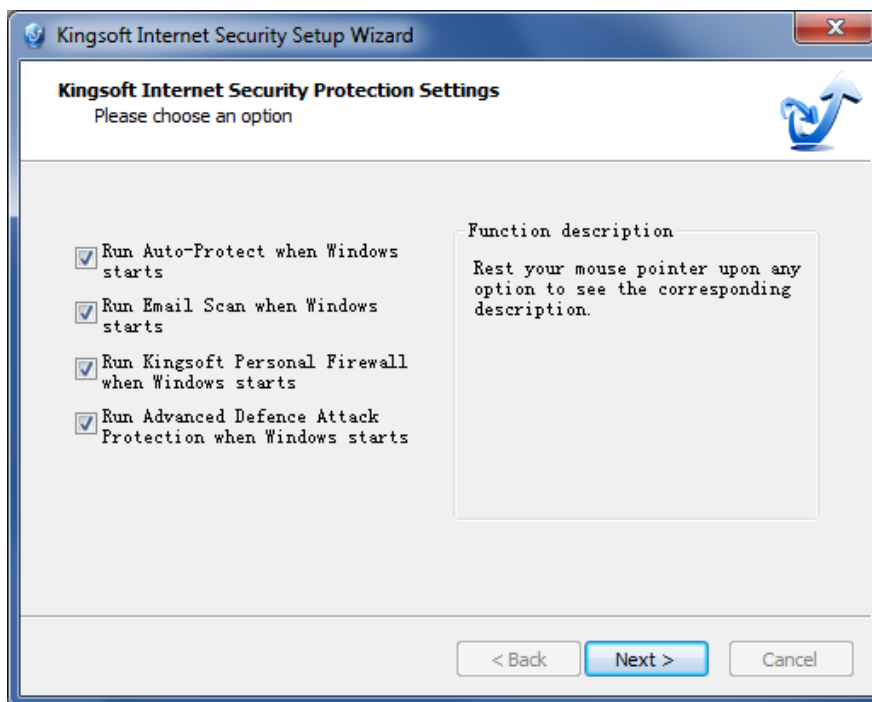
Kingsoft Internet Security Setup Wizard

Kingsoft Internet Security Protection Settings
Please choose an option

Run Auto-Protect when Windows starts
Run Email Scan when Windows starts
Run Kingsoft Personal Firewall when Windows starts
Run Advanced Defence Attack Protection when Windows starts

Function description
Rest your mouse pointer upon any option to see the corresponding description.

< Back
Next >
Cancel